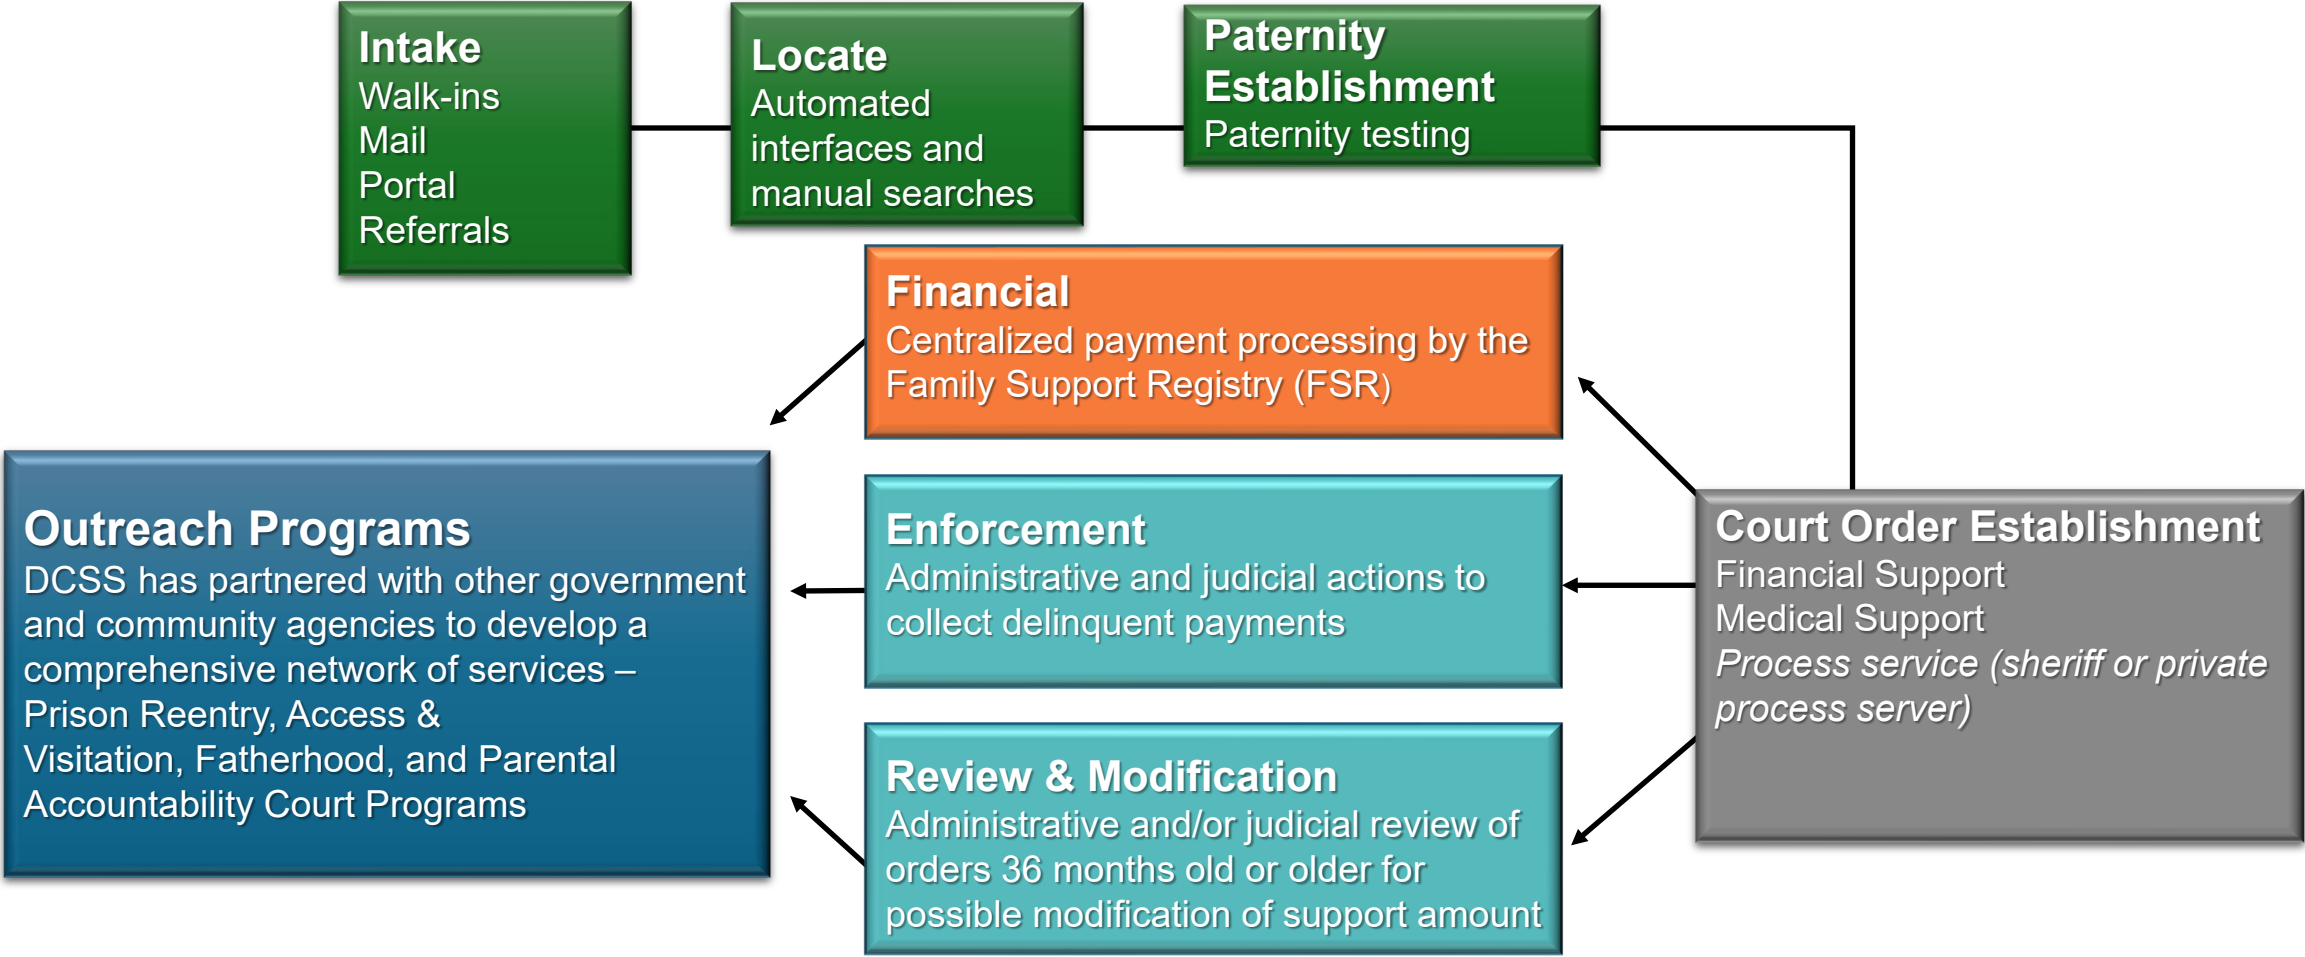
Intake
Walk-ins
Mail
Portal
Referrals

Locate
Automated interfaces and manual searches

Paternity Establishment
Paternity testing

Financial
Centralized payment processing by the Family Support Registry (FSR)

Outreach Programs
DCSS has partnered with other government and community agencies to develop a comprehensive network of services – Prison Reentry, Access & Visitation, Fatherhood, and Parental Accountability Court Programs

Enforcement
Administrative and judicial actions to collect delinquent payments

Court Order Establishment
Financial Support
Medical Support
*Process service (sheriff or private process server)*

Review & Modification
Administrative and/or judicial review of orders 36 months old or older for possible modification of support amount